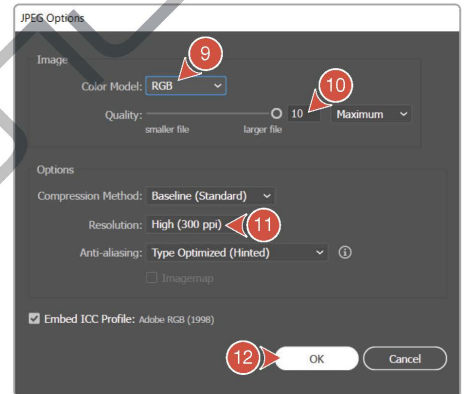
JPEG Options

Image

Color Model: RGB

9

Quality: 10 Maximum

smaller file larger file

10

Options

Compression Method: Baseline (Standard)

Resolution: High (300 ppi)

11

Anti-aliasing: Type Optimized (Hinted)

Imagemap

Embed ICC Profile: Adobe RGB (1998)

12

OK

Cancel